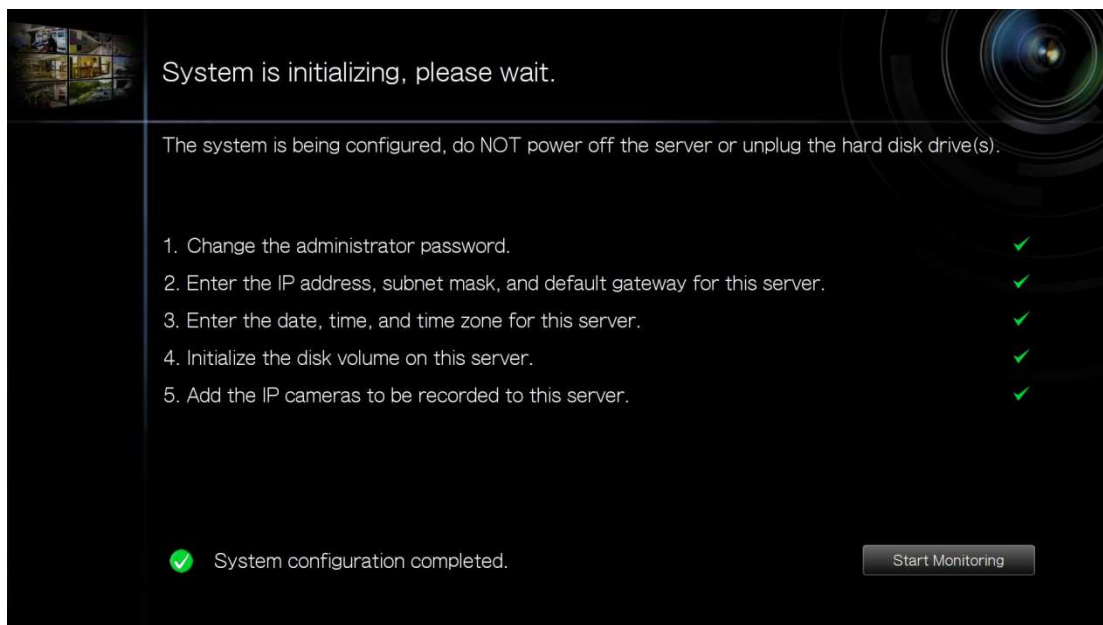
System is initializing, please wait.

The system is being configured, do NOT power off the server or unplug the hard disk drive(s).

1. Change the administrator password. ✓
2. Enter the IP address, subnet mask, and default gateway for this server. ✓
3. Enter the date, time, and time zone for this server. ✓
4. Initialize the disk volume on this server. ✓
5. Add the IP cameras to be recorded to this server. ✓

System configuration completed.

Start Monitoring